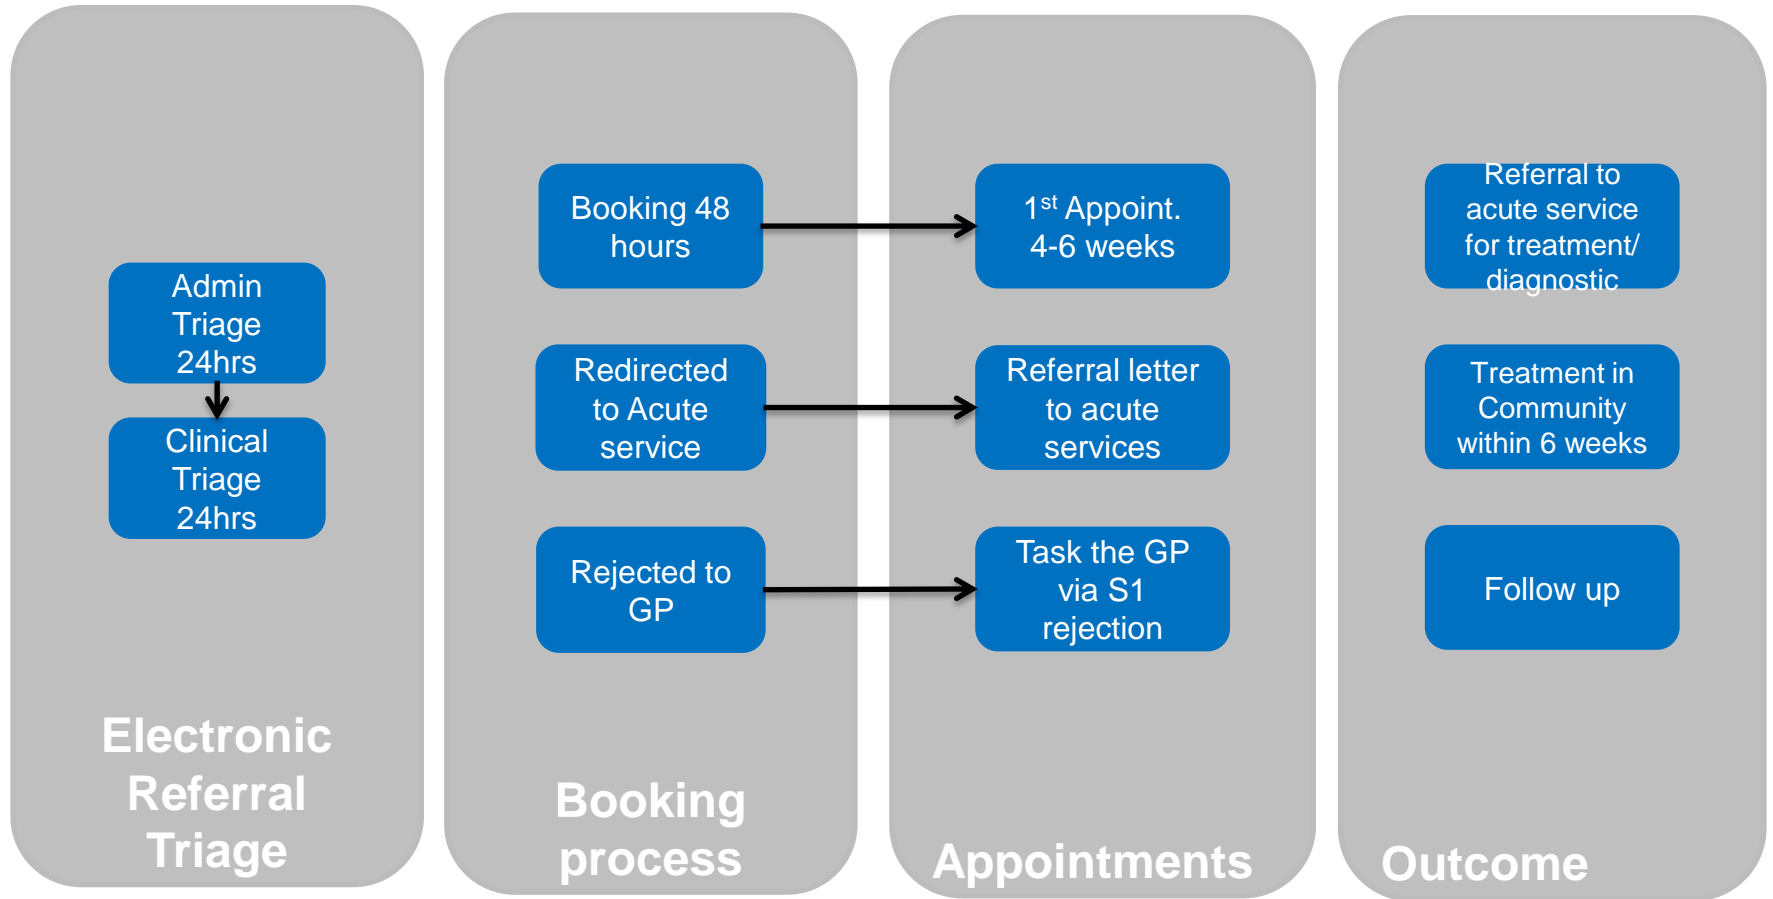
Admin Triage 24hrs

Clinical Triage 24hrs

Electronic Referral Triage

Booking 48 hours

Redirected to Acute service

Rejected to GP

Booking process

$1^{st}$ Appoint. 4-6 weeks

Referral letter to acute services

Task the GP via S1 rejection

Appointments

Referral to acute service for treatment/ diagnostic

Treatment in Community within 6 weeks

Follow up

Outcome